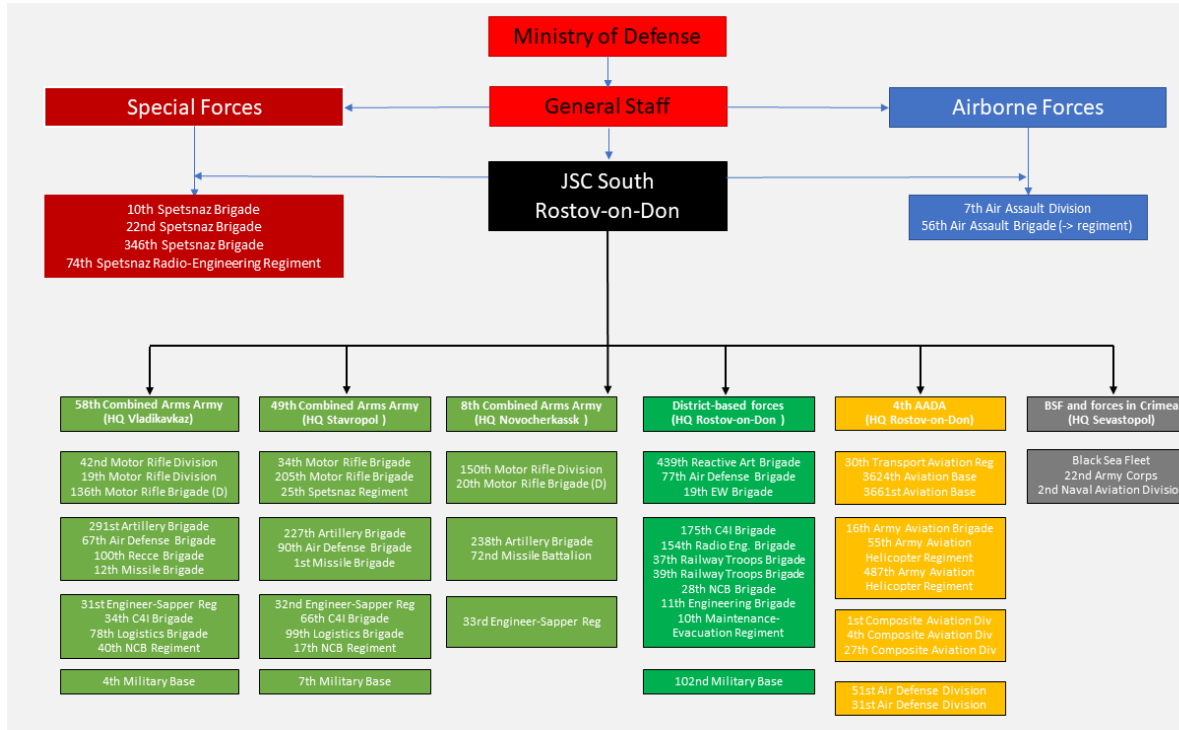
Ministry of Defense

Special Forces

General Staff

Airborne Forces

JSC South
Rostov-on-Don

10th Spetsnaz Brigade
22nd Spetsnaz Brigade
346th Spetsnaz Brigade
74th Spetsnaz Radio-Engineering Regiment

7th Air Assault Division
56th Air Assault Brigade (-> regiment)

58th Combined Arms Army
(HQ Vladikavkaz)

42nd Motor Rifle Division
19th Motor Rifle Division
136th Motor Rifle Brigade (D)

291st Artillery Brigade
67th Air Defense Brigade
100th Recce Brigade
12th Missile Brigade

31st Engineer-Sapper Reg
34th C4I Brigade
78th Logistics Brigade
40th NCB Regiment

4th Military Base

49th Combined Arms Army
(HQ Stavropol )

34th Motor Rifle Brigade
205th Motor Rifle Brigade
25th Spetsnaz Regiment

227th Artillery Brigade
90th Air Defense Brigade
1st Missile Brigade

32nd Engineer-Sapper Reg
66th C4I Brigade
99th Logistics Brigade
17th NCB Regiment

7th Military Base

8th Combined Arms Army
(HQ Novocherkassk )

150th Motor Rifle Division
20th Motor Rifle Brigade (D)

238th Artillery Brigade
72nd Missile Battalion

33rd Engineer-Sapper Reg

District-based forces
(HQ Rostov-on-Don )

439th Reactive Art Brigade
77th Air Defense Brigade
19th EW Brigade

175th C4I Brigade
154th Radio Eng. Brigade
37th Railway Troops Brigade
39th Railway Troops Brigade
28th NCB Brigade
11th Engineering Brigade
10th Maintenance-Evacuation Regiment

102nd Military Base

4th AADA
(HQ Rostov-on-Don)

30th Transport Aviation Reg
3624th Aviation Base
3661st Aviation Base

16th Army Aviation Brigade
55th Army Aviation Helicopter Regiment
487th Army Aviation Helicopter Regiment

1st Composite Aviation Div
4th Composite Aviation Div
27th Composite Aviation Div

51st Air Defense Division
31st Air Defense Division

BSF and forces in Crimea
(HQ Sevastopol)

Black Sea Fleet
22nd Army Corps
2nd Naval Aviation Divisio